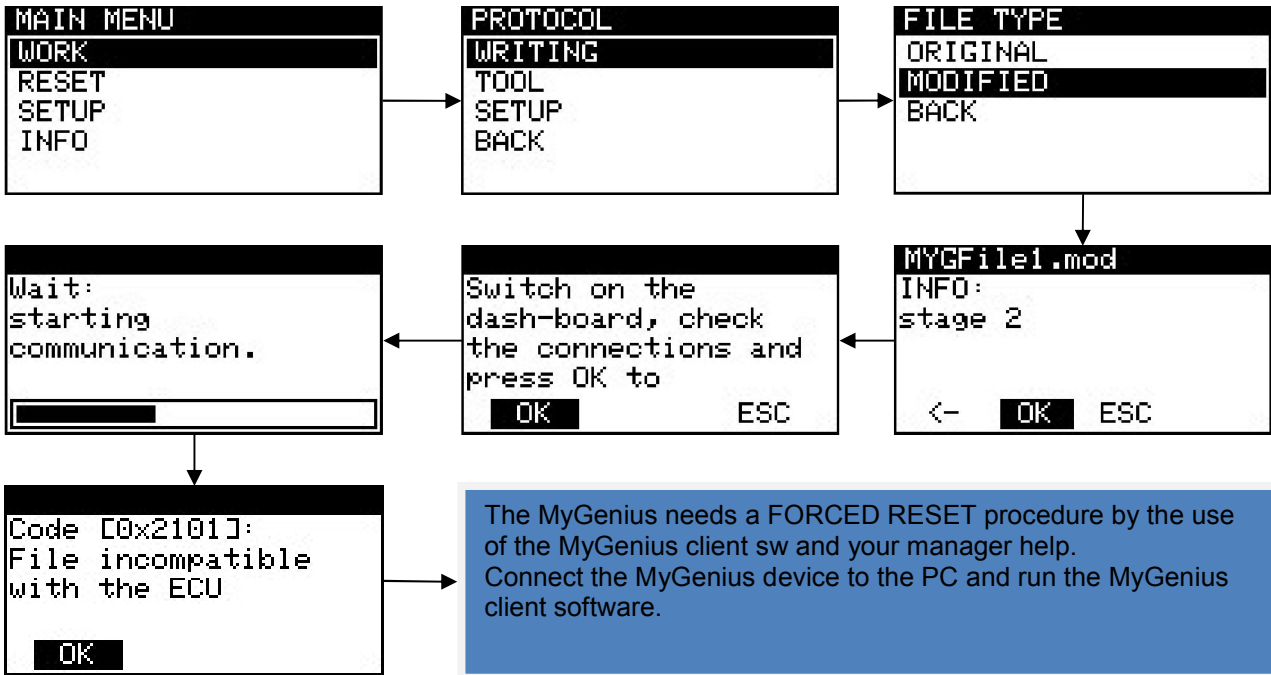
MAIN MENU
WORK
RESET
SETUP
INFO

PROTOCOL
WRITING
TOOL
SETUP
BACK

FILE TYPE
ORIGINAL
MODIFIED
BACK

MYGFile1.mod
INFO:
stage 2
<- OK ESC

Switch on the dash-board, check the connections and press OK to
OK ESC

Wait:
starting
communication.

Code [0x2101]:
File incompatible
with the ECU
OK

The MyGenius needs a FORCED RESET procedure by the use of the MyGenius client sw and your manager help.
Connect the MyGenius device to the PC and run the MyGenius client software.